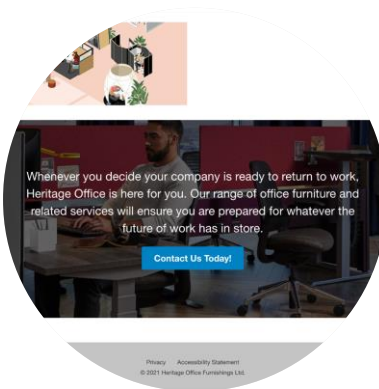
Whenever you decide your company is ready to return to work, Heritage Office is here for you. Our range of office furniture and related services will ensure you are prepared for whatever the future of work has in store.

Contact Us Today!

Privacy Accessibility Statement
© 2021 Heritage Office Furnishings Ltd.